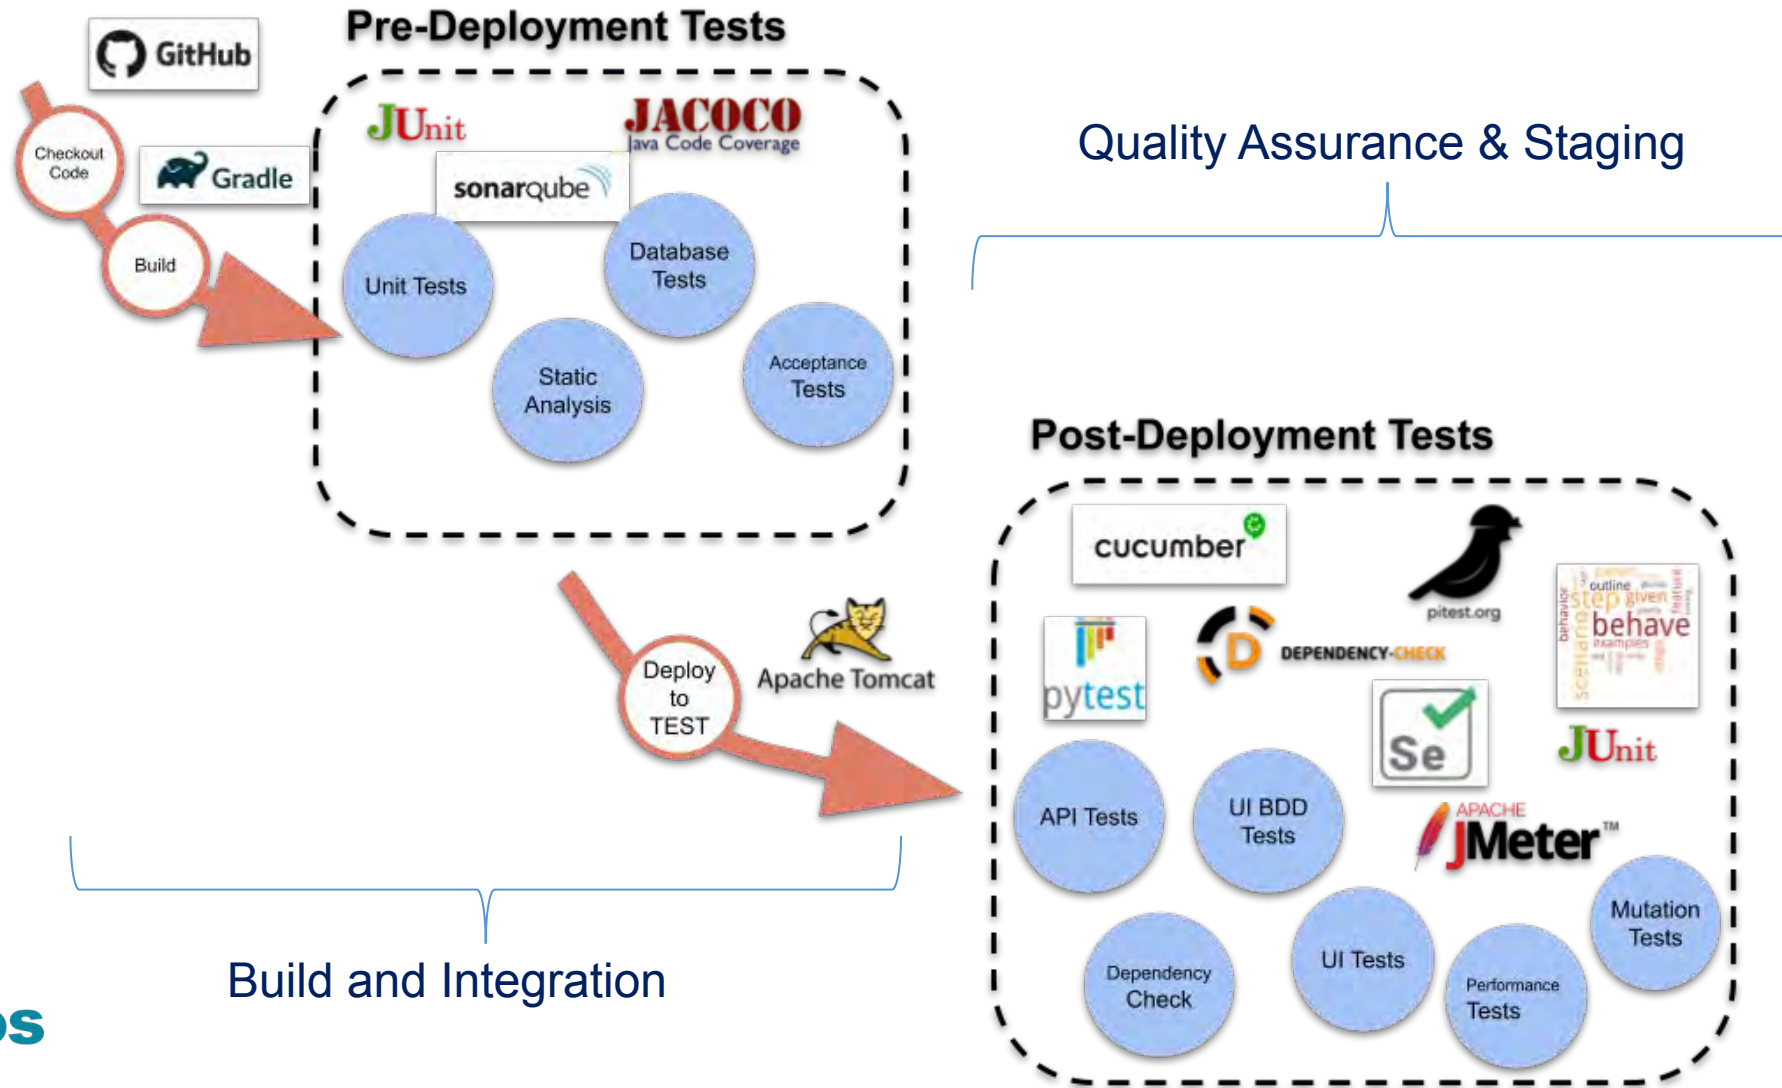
Pre-Deployment Tests

GitHub

Checkout Code

Gradle

Build

JUnit

JACOCO
Java Code Coverage

sonarqube

Unit Tests

Database Tests

Static Analysis

Acceptance Tests

Quality Assurance & Staging

Post-Deployment Tests

cucumber

pitest.org

pytest

DEPENDENCY-CHECK

Se

outline step given behave examples scenario behavior feature

JUnit

APACHE JMeter™

Deploy to TEST

Apache Tomcat

API Tests

UI BDD Tests

Mutation Tests

Dependency Check

UI Tests

Performance Tests

Build and Integration

os